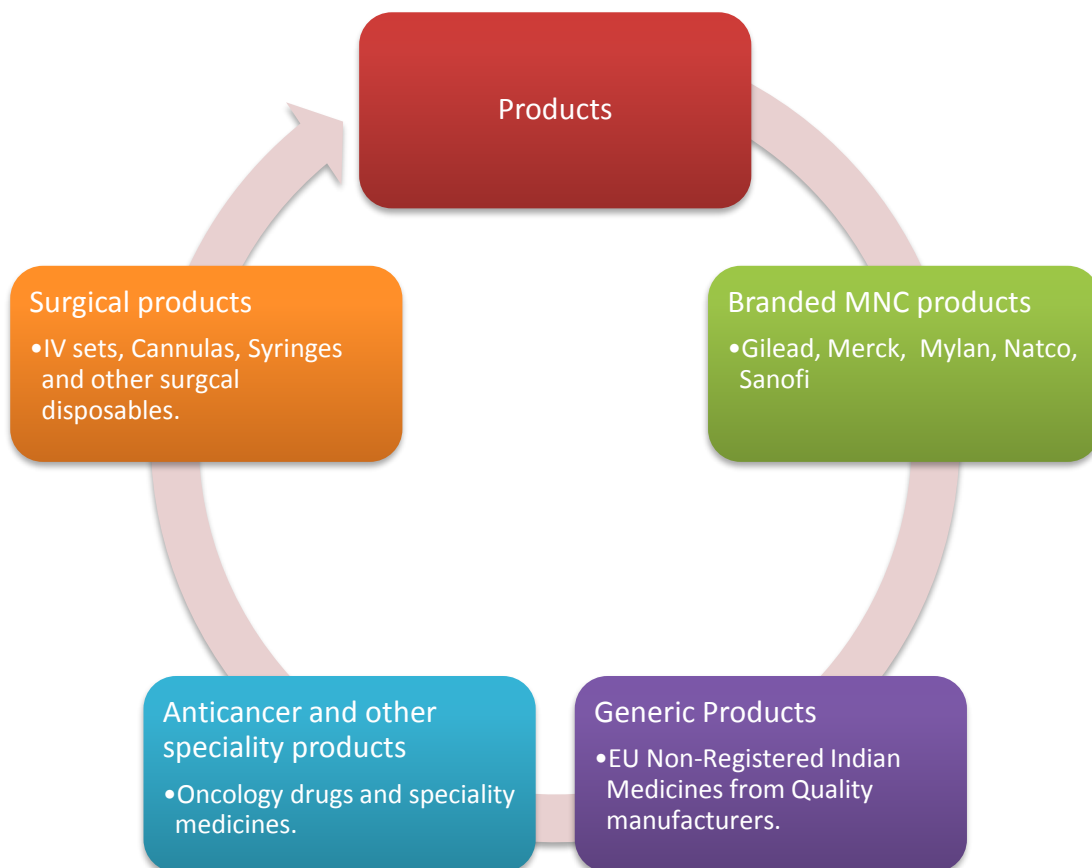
Products

Branded MNC products

•Gilead, Merck, Mylan, Natco, Sanofi

Generic Products

•EU Non-Registered Indian Medicines from Quality manufacturers.

Anticancer and other speciality products

•Oncology drugs and speciality medicines.

Surgical products

•IV sets, Cannulas, Syringes and other surgcal disposables.